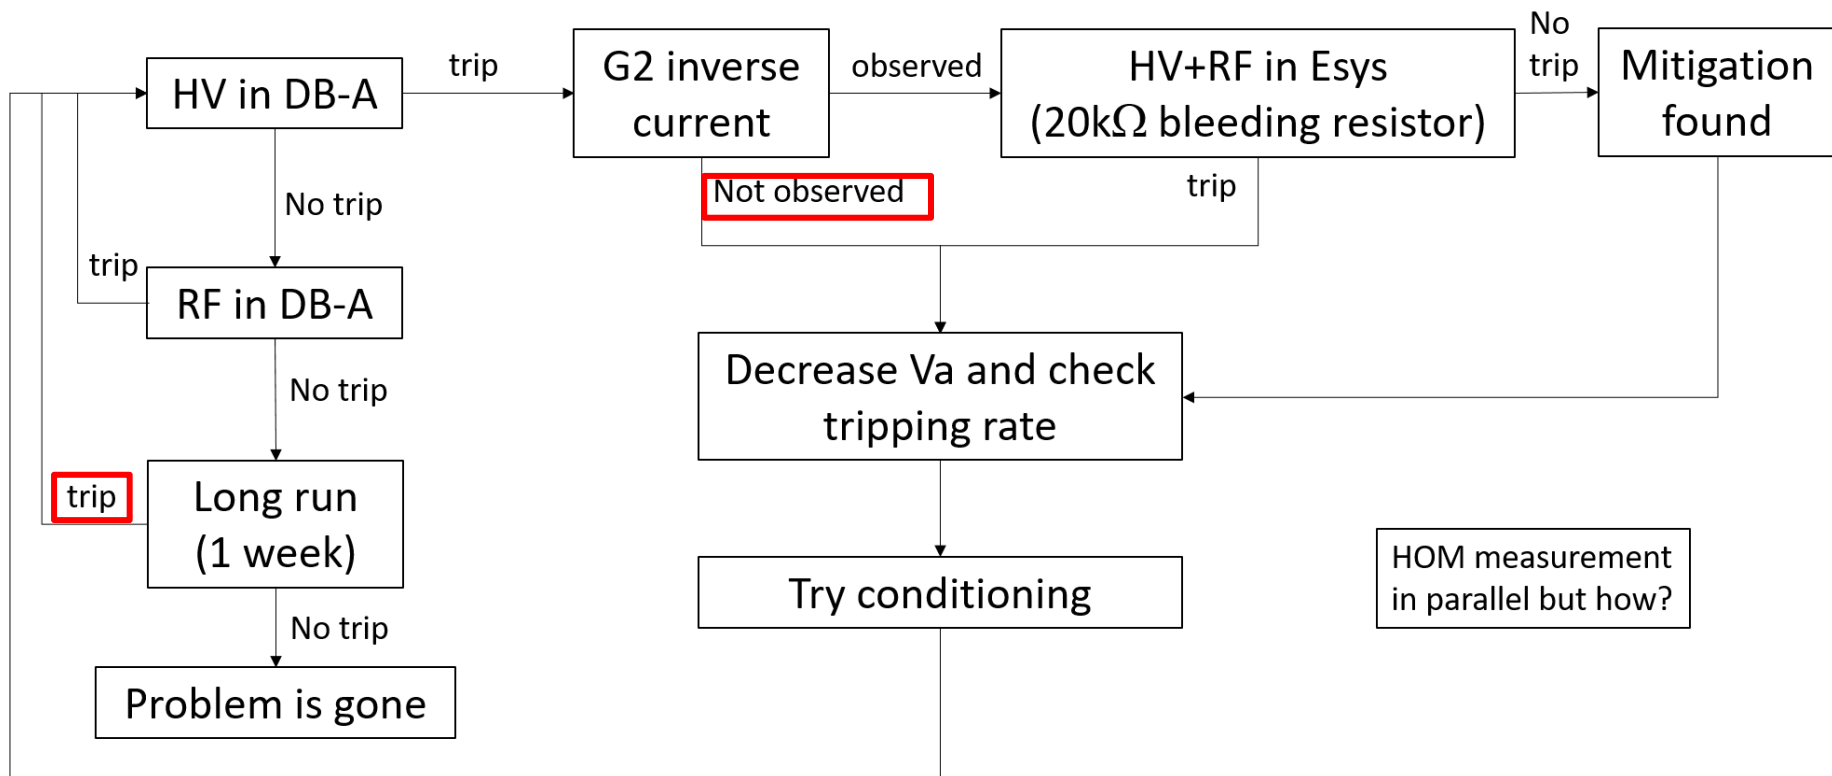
HV in DB-A

trip

G2 inverse current

observed

HV+RF in Esys ($20k\Omega$ bleeding resistor)

No trip

Mitigation found

No trip

Not observed

trip

trip

RF in DB-A

No trip

Decrease Va and check tripping rate

trip

Long run (1 week)

Try conditioning

HOM measurement in parallel but how?

No trip

Problem is gone